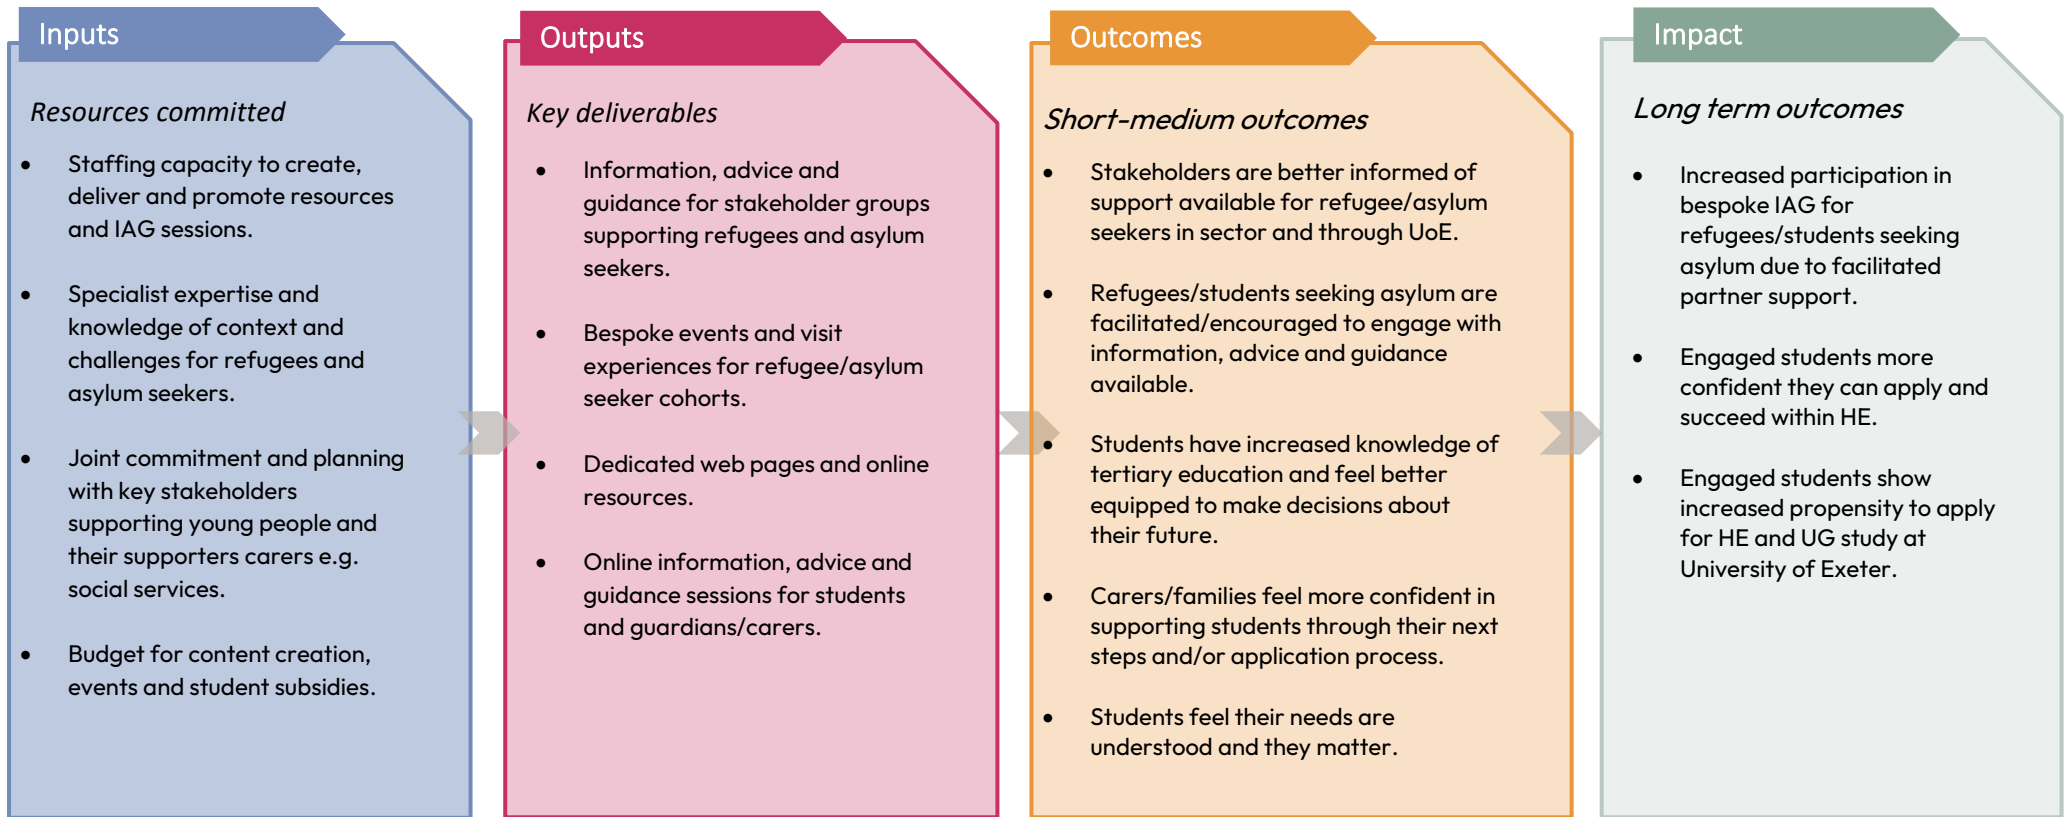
Inputs

*Resources committed*

- Staffing capacity to create, deliver and promote resources and IAG sessions.
- Specialist expertise and knowledge of context and challenges for refugees and asylum seekers.
- Joint commitment and planning with key stakeholders supporting young people and their supporters carers e.g. social services.
- Budget for content creation, events and student subsidies.

Outputs

*Key deliverables*

- Information, advice and guidance for stakeholder groups supporting refugees and asylum seekers.
- Bespoke events and visit experiences for refugee/asylum seeker cohorts.
- Dedicated web pages and online resources.
- Online information, advice and guidance sessions for students and guardians/carers.

Outcomes

*Short-medium outcomes*

- Stakeholders are better informed of support available for refugee/asylum seekers in sector and through UoE.
- Refugees/students seeking asylum are facilitated/encouraged to engage with information, advice and guidance available.
- Students have increased knowledge of tertiary education and feel better equipped to make decisions about their future.
- Carers/families feel more confident in supporting students through their next steps and/or application process.
- Students feel their needs are understood and they matter.

Impact

*Long term outcomes*

- Increased participation in bespoke IAG for refugees/students seeking asylum due to facilitated partner support.
- Engaged students more confident they can apply and succeed within HE.
- Engaged students show increased propensity to apply for HE and UG study at University of Exeter.